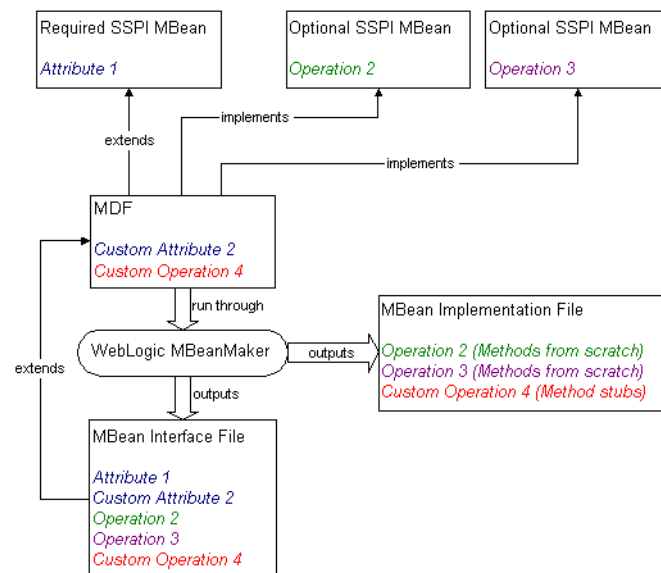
Required SSPI MBean

Attribute 1

Optional SSPI MBean

Operation 2

Optional SSPI MBean

Operation 3

implements

extends

implements

MDF

Custom Attribute 2
Custom Operation 4

run through

MBean Implementation File

WebLogic MBeanMaker

outputs

Operation 2 (Methods from scratch)
Operation 3 (Methods from scratch)
Custom Operation 4 (Method stubs)

extends

outputs

MBean Interface File

Attribute 1
Custom Attribute 2
Operation 2
Operation 3
Custom Operation 4